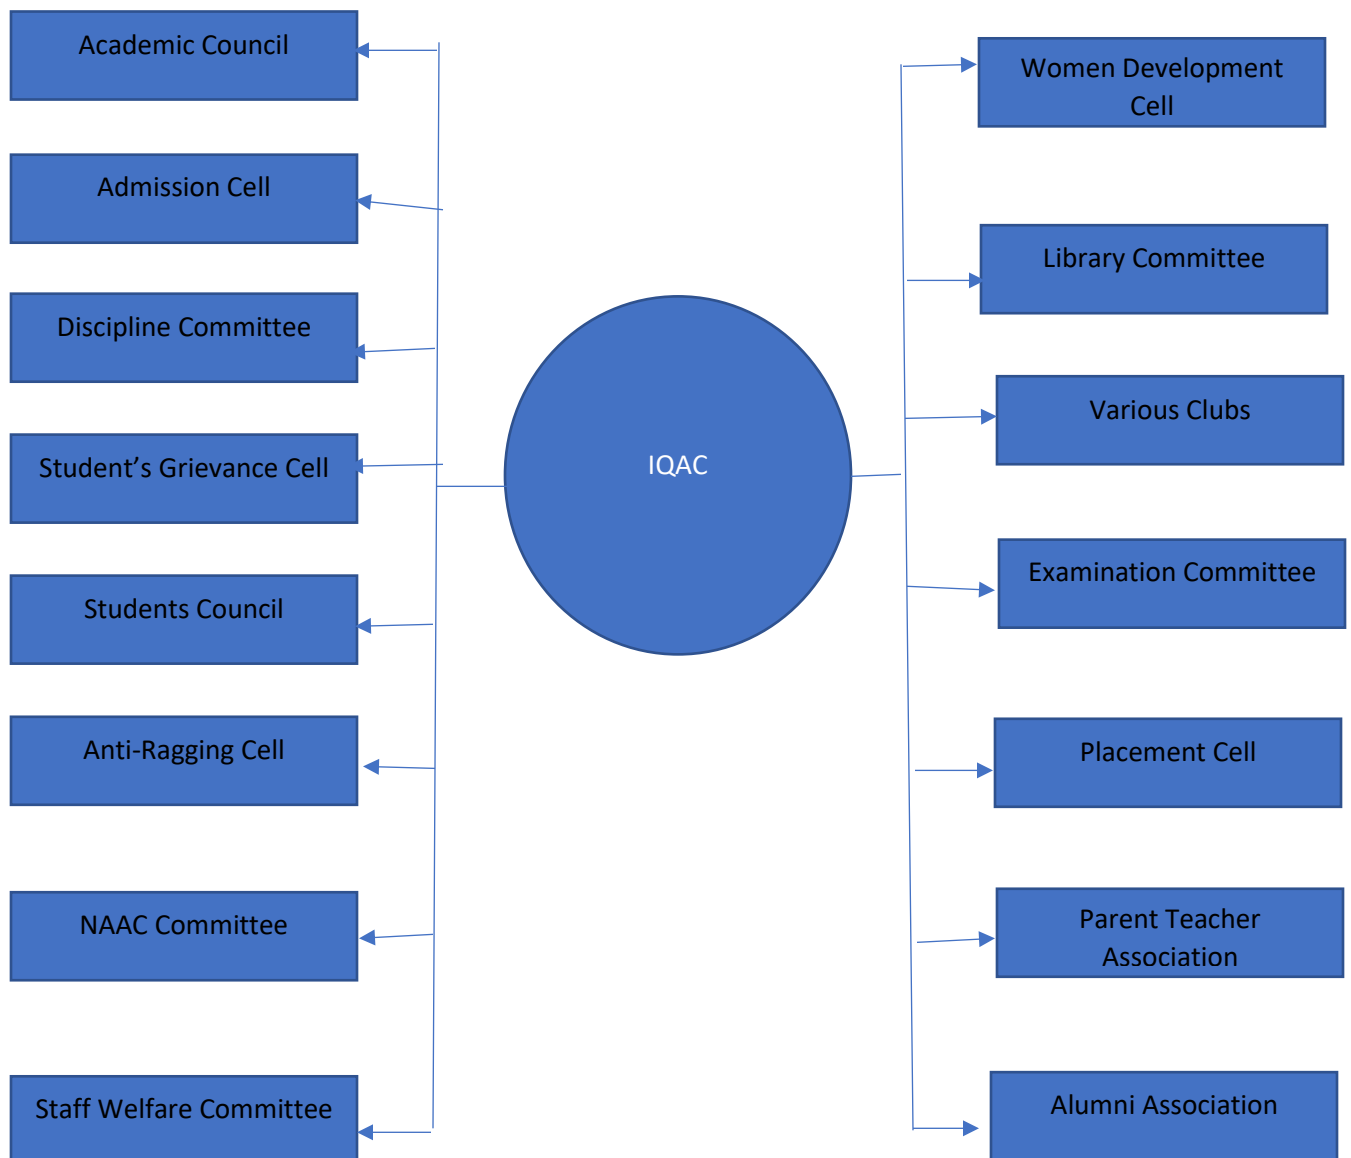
Academic Council

Admission Cell

Discipline Committee

Student’s Grievance Cell

Students Council

Anti-Ragging Cell

NAAC Committee

Staff Welfare Committee

IQAC

Women Development Cell

Library Committee

Various Clubs

Examination Committee

Placement Cell

Parent Teacher Association

Alumni Association